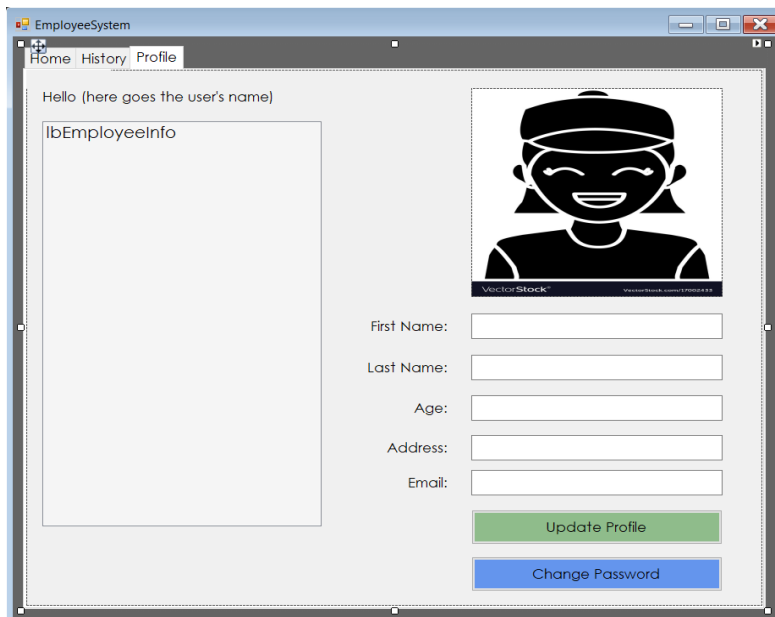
EmployeeSystem

Home History Profile

Hello (here goes the user's name)

lbEmployeeInfo

VectorStock® VectorStock.com/17002433

First Name:

Last Name:

Age:

Address:

Email:

Update Profile

Change Password